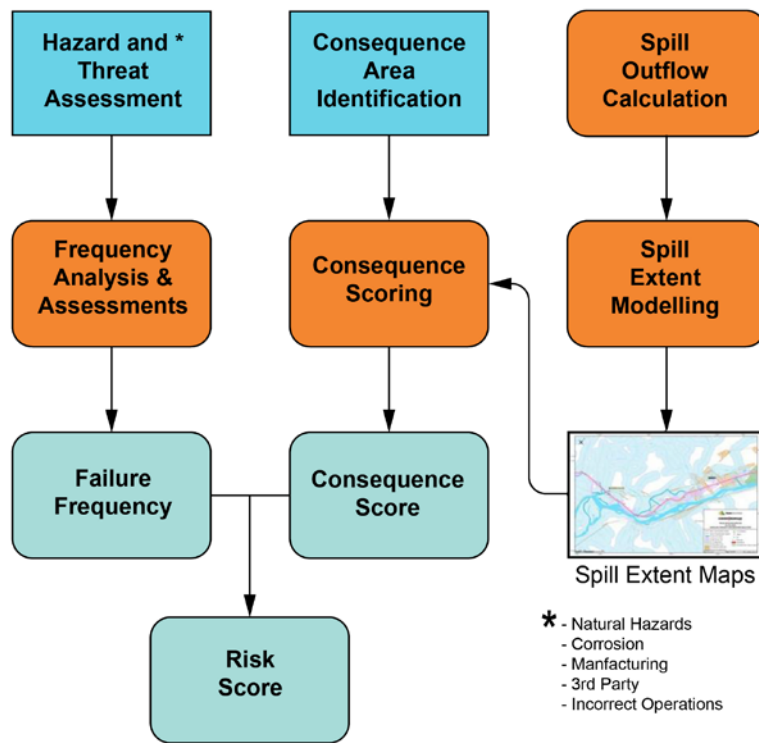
Hazard and * Threat Assessment

Consequence Area Identification

Spill Outflow Calculation

Frequency Analysis & Assessments

Consequence Scoring

Spill Extent Modelling

Failure Frequency

Consequence Score

Spill Extent Maps

Risk Score

* - Natural Hazards
- Corrosion
- Manfacturing
- 3rd Party
- Incorrect Operations